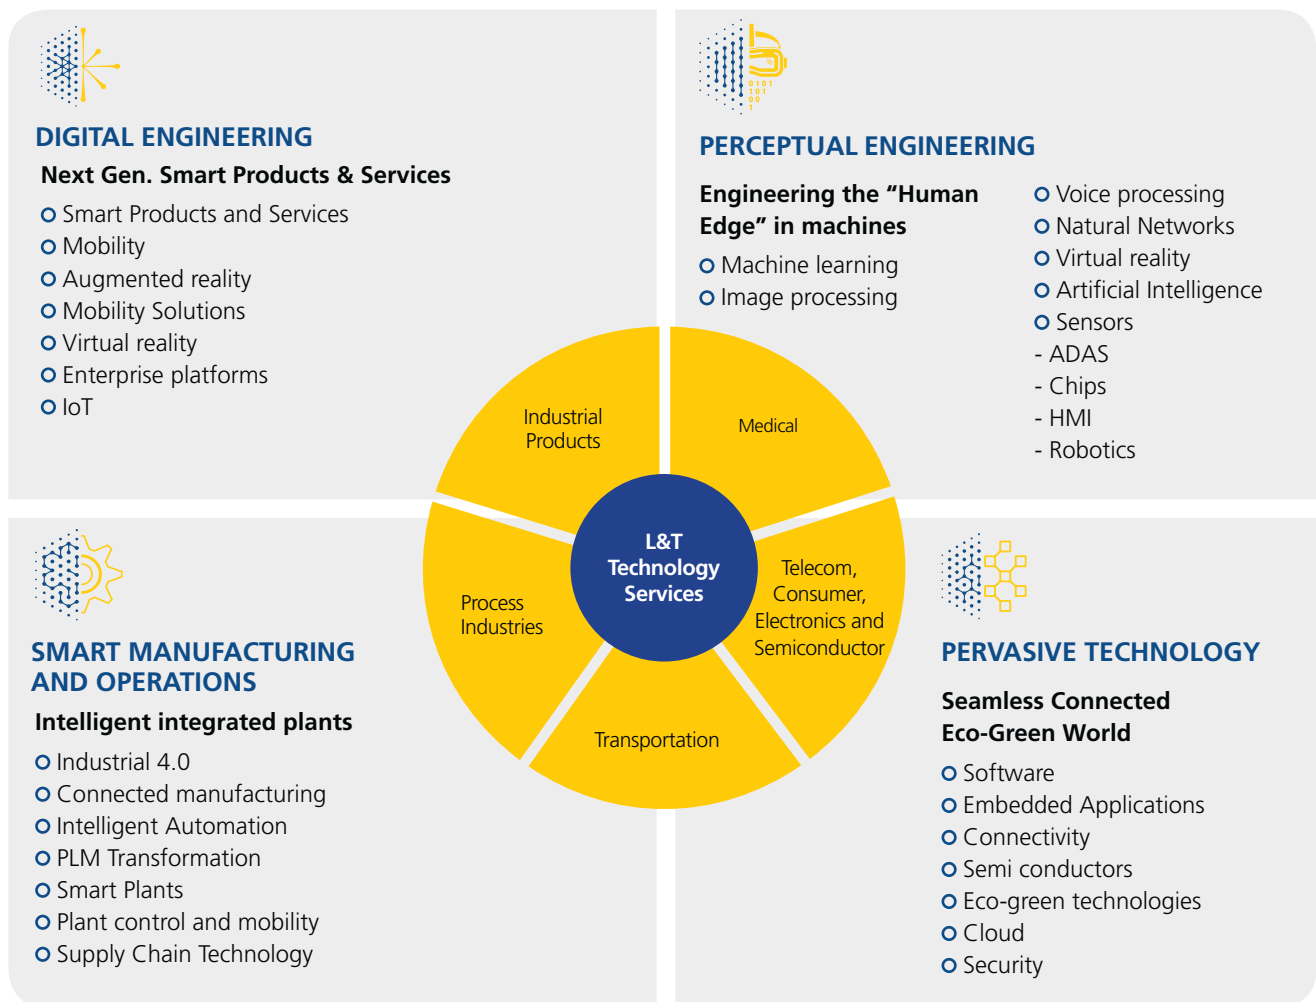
DIGITAL ENGINEERING

Next Gen. Smart Products & Services

- Smart Products and Services
- Mobility
- Augmented reality
- Mobility Solutions
- Virtual reality
- Enterprise platforms
- IoT

0101
101
00
1

PERCEPTUAL ENGINEERING

Engineering the "Human Edge" in machines

- Machine learning
- Image processing

- Voice processing
- Natural Networks
- Virtual reality
- Artificial Intelligence
- Sensors
- ADAS
- Chips
- HMI
- Robotics

Industrial Products

Medical

L&T Technology Services

Process Industries

Telecom, Consumer, Electronics and Semiconductor

Transportation

SMART MANUFACTURING AND OPERATIONS

Intelligent integrated plants

- Industrial 4.0
- Connected manufacturing
- Intelligent Automation
- PLM Transformation
- Smart Plants
- Plant control and mobility
- Supply Chain Technology

PERVASIVE TECHNOLOGY

Seamless Connected Eco-Green World

- Software
- Embedded Applications
- Connectivity
- Semi conductors
- Eco-green technologies
- Cloud
- Security